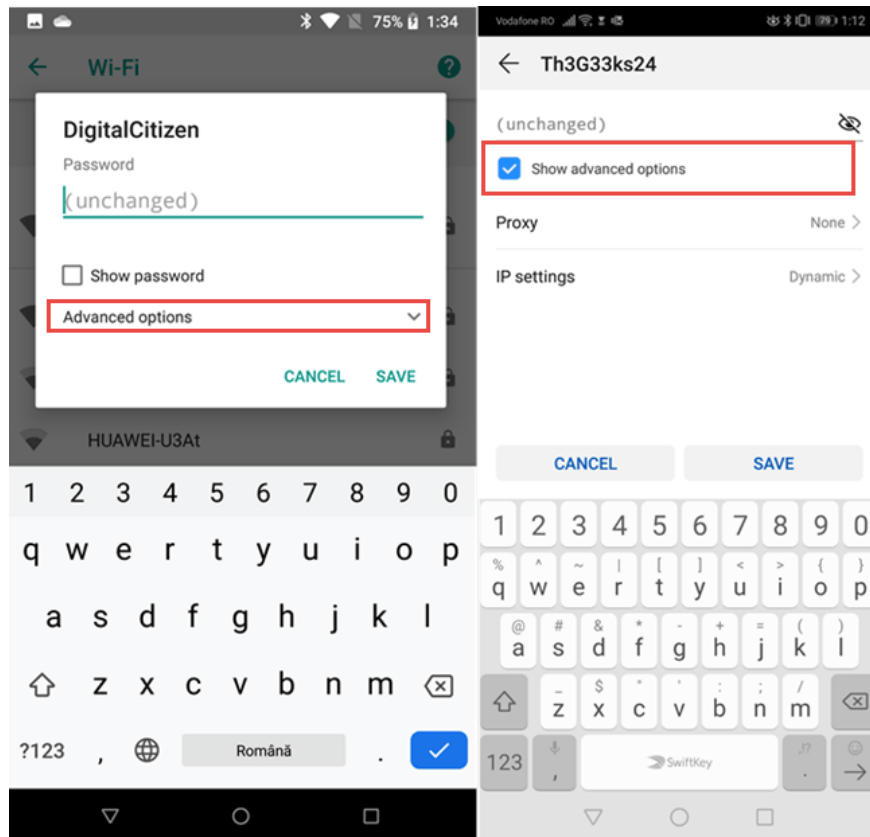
75% 1:34

Wi-Fi

DigitalCitizen

Password

(unchanged)

Show password

Advanced options

CANCEL SAVE

HUAWEI-U3At

1 2 3 4 5 6 7 8 9 0

q w e r t y u i o p

a s d f g h j k l

z x c v b n m

?123 , Română .

Vodafone RO 1:12

Th3G33ks24

(unchanged)

Show advanced options

Proxy None

IP settings Dynamic

CANCEL SAVE

1 2 3 4 5 6 7 8 9 0

q w e r t y u i o p

a s d f g h j k l

z x c v b n m

123 , SwiftKey .